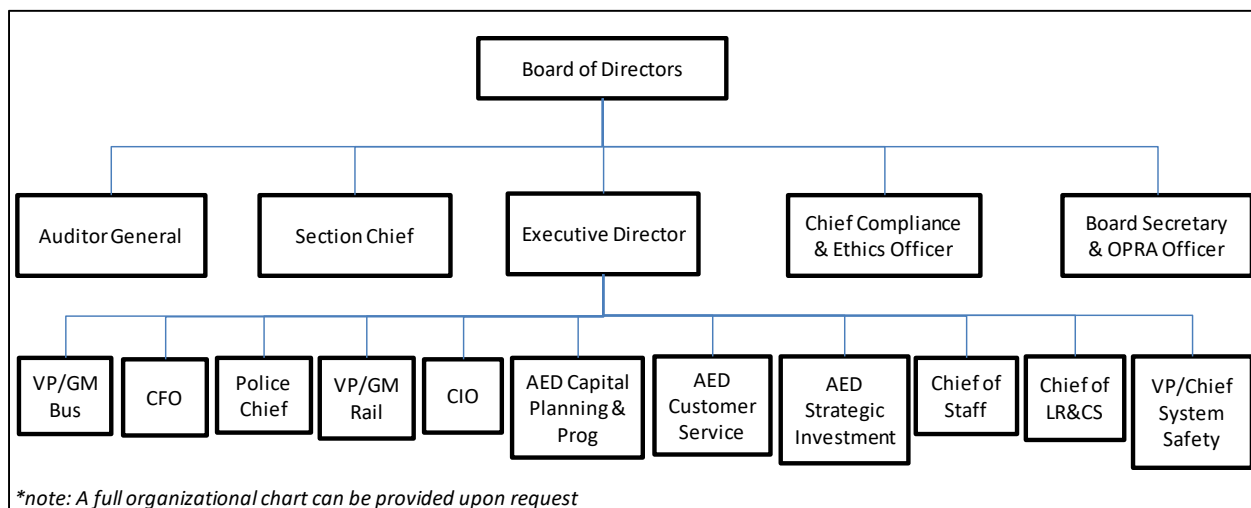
Board of Directors

Auditor General

Section Chief

Executive Director

Chief Compliance & Ethics Officer

Board Secretary & OPRA Officer

VP/GM Bus

CFO

Police Chief

VP/GM Rail

CIO

AED Capital Planning & Prog

AED Customer Service

AED Strategic Investment

Chief of Staff

Chief of LR&CS

VP/Chief System Safety

*note: A full organizational chart can be provided upon request